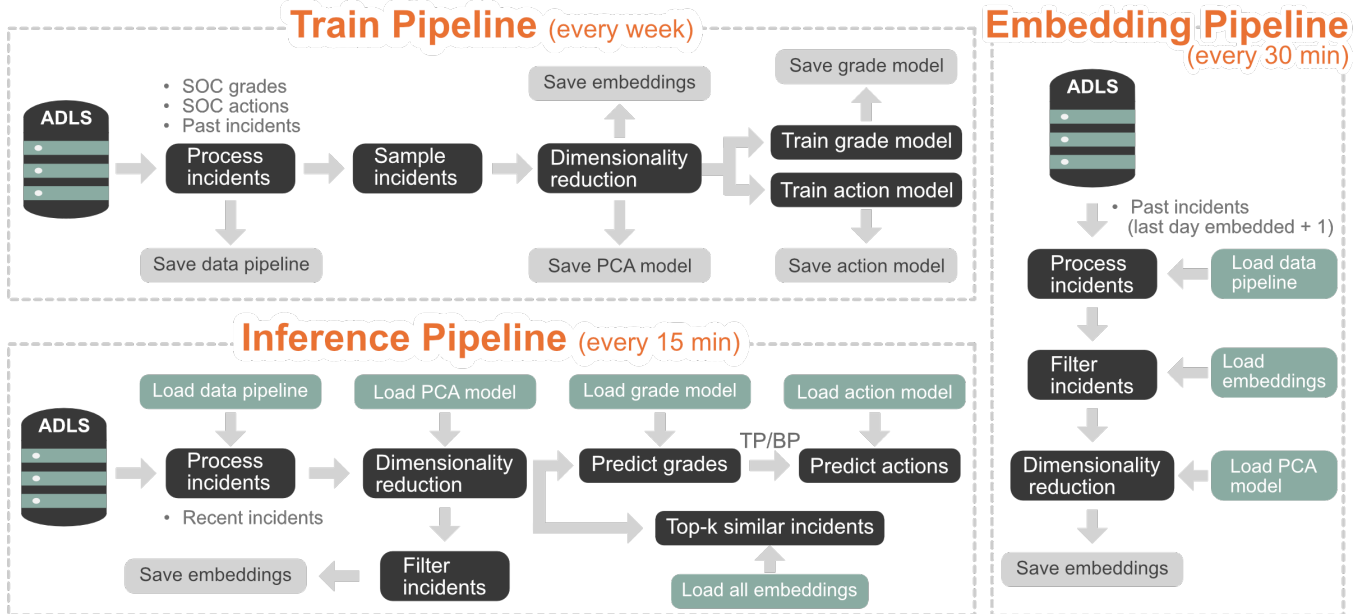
Train Pipeline (every week)

ADLS

• SOC grades
• SOC actions
• Past incidents

Process incidents

Save data pipeline

Sample incidents

Save embeddings

Dimensionality reduction

Save PCA model

Save grade model

Train grade model

Train action model

Save action model

Embedding Pipeline (every 30 min)

ADLS

• Past incidents (last day embedded + 1)

Process incidents

Load data pipeline

Filter incidents

Load embeddings

Dimensionality reduction

Load PCA model

Save embeddings

Inference Pipeline (every 15 min)

ADLS

Load data pipeline

Process incidents

• Recent incidents

Load PCA model

Dimensionality reduction

Filter incidents

Save embeddings

Load grade model

Predict grades

TP/BP

Load action model

Predict actions

Top-k similar incidents

Load all embeddings